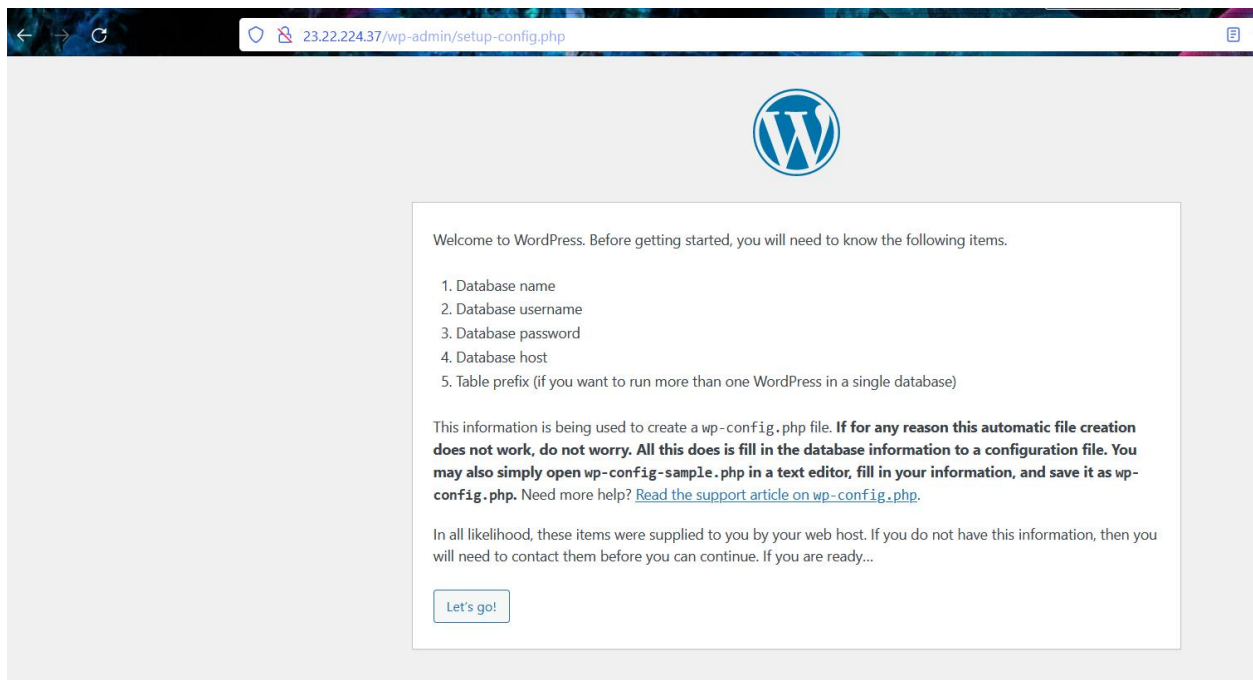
23.22.224.37/wp-admin/setup-config.php

Welcome to WordPress. Before getting started, you will need to know the following items.

1. Database name
2. Database username
3. Database password
4. Database host
5. Table prefix (if you want to run more than one WordPress in a single database)

This information is being used to create a wp-config.php file. If for any reason this automatic file creation does not work, do not worry. All this does is fill in the database information to a configuration file. You may also simply open wp-config-sample.php in a text editor, fill in your information, and save it as wp-config.php. Need more help? Read the support article on wp-config.php.

In all likelihood, these items were supplied to you by your web host. If you do not have this information, then you will need to contact them before you can continue. If you are ready…

Let’s go!